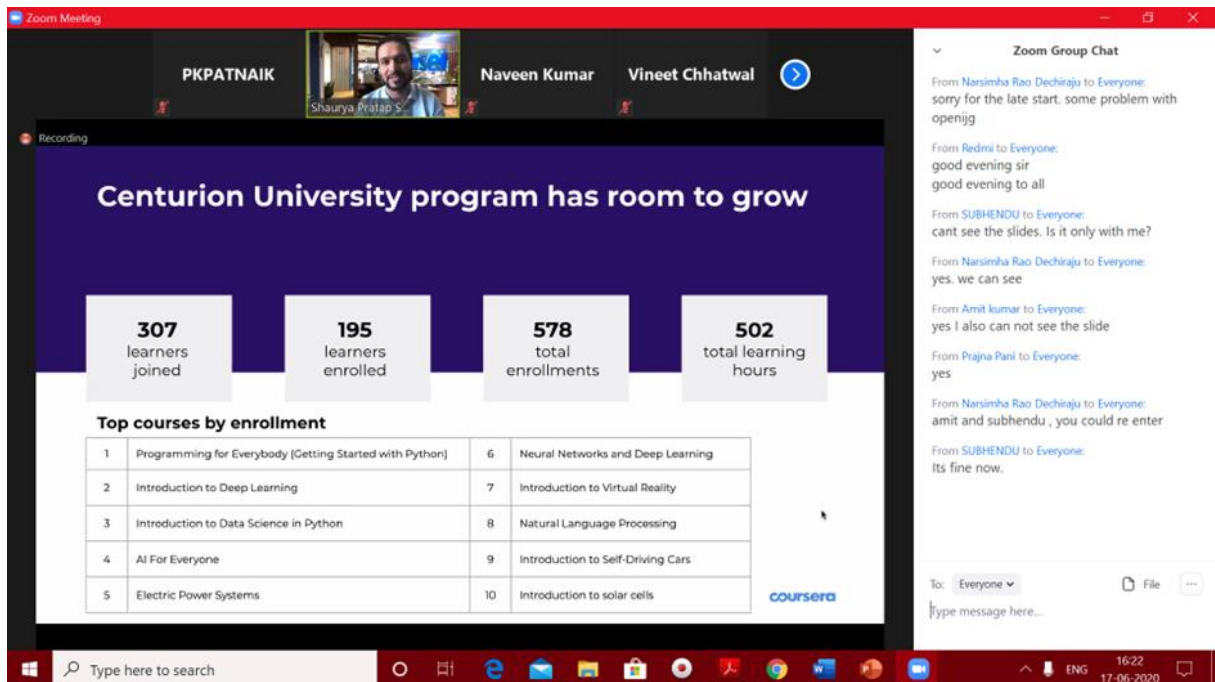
Zoom Meeting

PKPATNAIK

Shaurya Pratap S

Naveen Kumar

Vineet Chhatwal

Recording

Centurion University program has room to grow

307
learners joined

195
learners enrolled

578
total enrollments

502
total learning hours

Top courses by enrollment

| | | | |
|---|---|---|---|
| 1 | Programming for Everybody (Getting Started with Python) | 6 | Neural Networks and Deep Learning |
| 2 | Introduction to Deep Learning | 7 | Introduction to Virtual Reality |
| 3 | Introduction to Data Science in Python | 8 | Natural Language Processing |
| 4 | AI For Everyone | 9 | Introduction to Self-Driving Cars |
| 5 | Electric Power Systems | 10 | Introduction to solar cells |

coursera

Zoom Group Chat

From Narsimha Rao Dechiraju to Everyone:
sorry for the late start. some problem with openijg

From Redmi to Everyone:
good evening sir
good evening to all

From SUBHENDU to Everyone:
cant see the slides. Is it only with me?

From Narsimha Rao Dechiraju to Everyone:
yes. we can see

From Amit kumar to Everyone:
yes I also can not see the slide

From Prajna Pani to Everyone:
yes

From Narsimha Rao Dechiraju to Everyone:
amit and subhendu , you could re enter

From SUBHENDU to Everyone:
Its fine now.

To: Everyone
File
Type message here...

Type here to search

ENG 16:22 17-06-2020